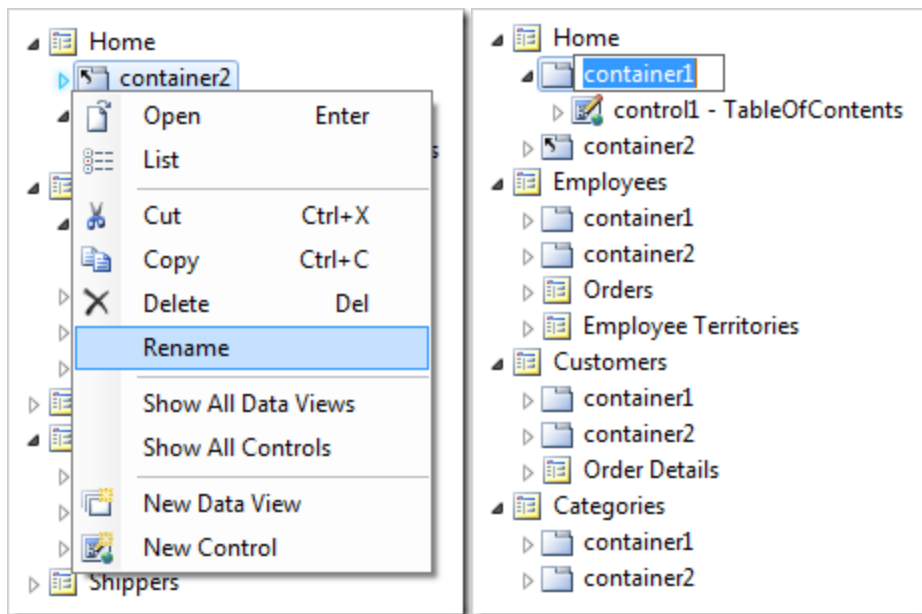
Home
container2
Open Enter
List
s
Cut Ctrl+X
Copy Ctrl+C
Delete Del
Rename
Show All Data Views
Show All Controls
New Data View
New Control
Shippers

Home
container1
control1 - TableOfContents
container2
Employees
container1
container2
Orders
Employee Territories
Customers
container1
container2
Order Details
Categories
container1
container2